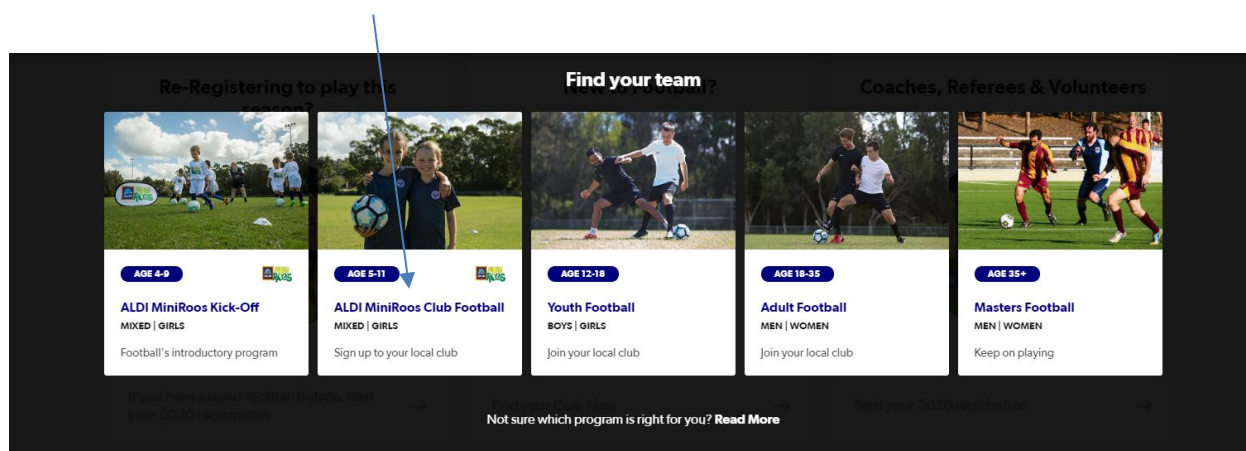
Find your team

Re-Registering to play this season?

New to Football?

Coaches, Referees & Volunteers

AGE 4-9

ALDI MiniRoos Kick-Off

MIXED | GIRLS

Football's introductory program

AGE 5-11

ALDI MiniRoos Club Football

MIXED | GIRLS

Sign up to your local club

AGE 12-18

Youth Football

BOYS | GIRLS

Join your local club

AGE 18-35

Adult Football

MEN | WOMEN

Join your local club

AGE 35+

Masters Football

MEN | WOMEN

Keep on playing

If you have played football before, start your 2020 registration

Find your Club here

Start your 2020 registration

Not sure which program is right for you? Read More